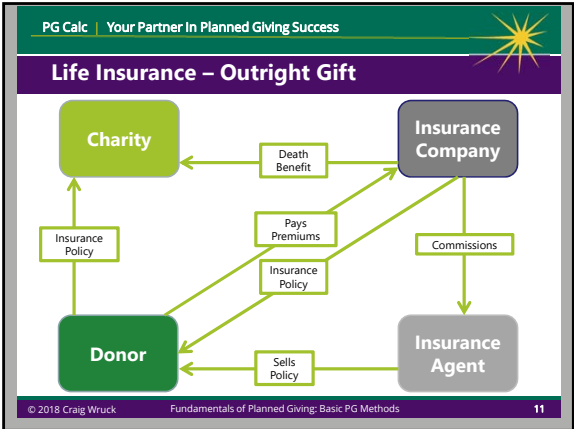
PG Calc | Your Partner In Planned Giving Success

Life Insurance – Outright Gift

Charity

Insurance Company

Death Benefit

Pays Premiums

Insurance Policy

Insurance Policy

Commissions

Donor

Sells Policy

Insurance Agent

© 2018 Craig Wruck

Fundamentals of Planned Giving: Basic PG Methods

11